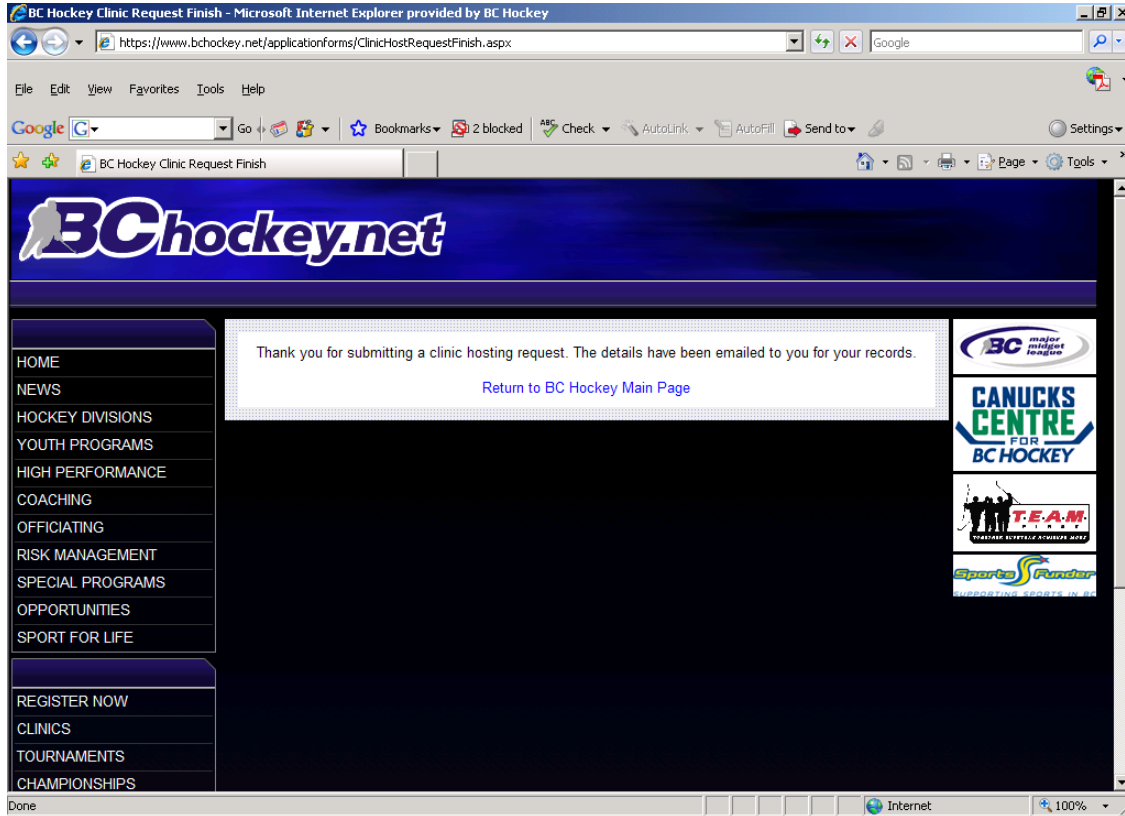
BC Hockey Clinic Request Finish - Microsoft Internet Explorer provided by BC Hockey

https://www.bchockey.net/applicationforms/ClinicHostRequestFinish.aspx

Google

File Edit View Favorites Tools Help

Google G Go Bookmarks 2 blocked Check AutoLink AutoFill Send to Settings

BC Hockey Clinic Request Finish

Page Tools

BChockey.net

HOME
NEWS
HOCKEY DIVISIONS
YOUTH PROGRAMS
HIGH PERFORMANCE
COACHING
OFFICIATING
RISK MANAGEMENT
SPECIAL PROGRAMS
OPPORTUNITIES
SPORT FOR LIFE

REGISTER NOW
CLINICS
TOURNAMENTS
CHAMPIONSHIPS

Thank you for submitting a clinic hosting request. The details have been emailed to you for your records.

Return to BC Hockey Main Page

BC major midget league

CANUCKS CENTRE FOR BC HOCKEY

T·E·A·M

Sports Funder SUPPORTING SPORTS IN BC

Done

Internet

100%